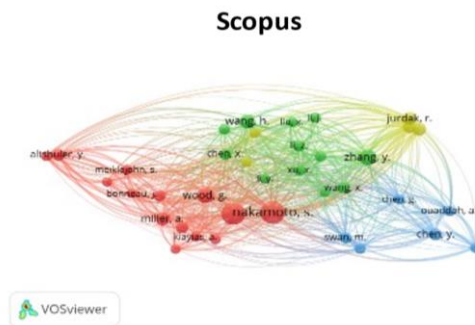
Scopus

altshuler, y.
meiklejohn, s.
bonneau, j.
wood, g.
miller, a.
kiayias, a.
nakamoto, s.
wang, h.
liu, x.
liu
li, j.
chen, x.
xu, x.
zhang, y.
wang, x.
jurdak, r.
chen, s.
buaddah, a.
swan, m.
chen, y.

VOSviewer